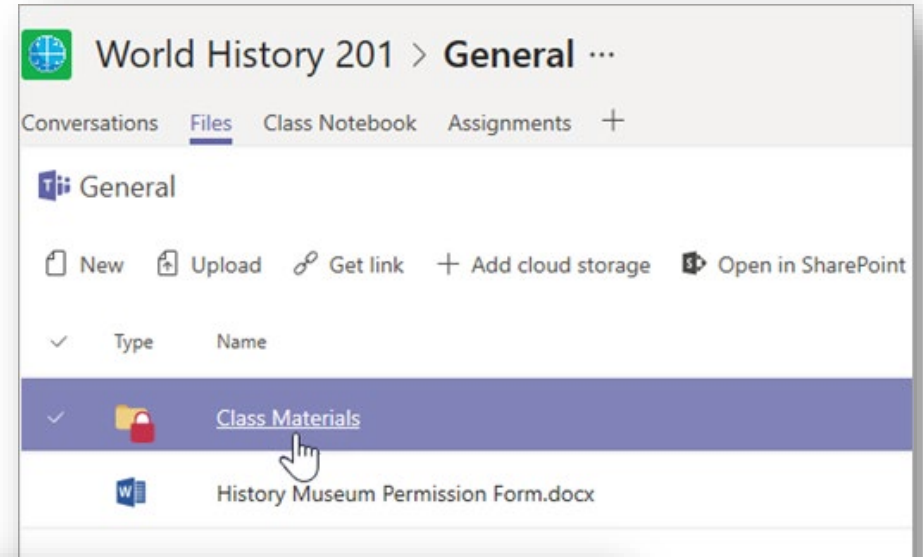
World History 201 > General ···

Conversations Files Class Notebook Assignments +

General

New Upload Get link + Add cloud storage Open in SharePoint

Type Name

Class Materials

History Museum Permission Form.docx